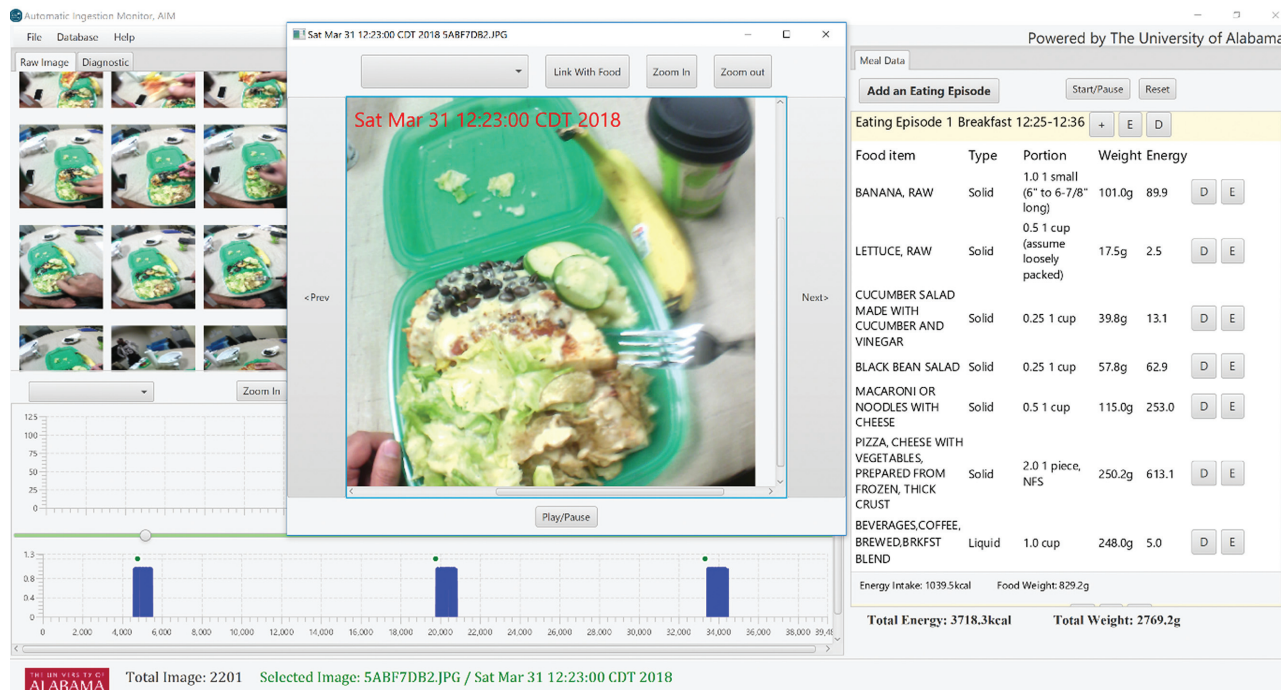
Automatic Ingestion Monitor, AIM

File Database Help

Raw Image Diagnostic

Zoom In

125
100
75
50
25
0

1.3
0.8
0.6
0.4
0.2
0

0 2,000 4,000 6,000 8,000 10,000 12,000 14,000 16,000 18,000 20,000 22,000 24,000 26,000 28,000 30,000 32,000 34,000 36,000 38,000 39,4

Sat Mar 31 12:23:00 CDT 2018 5ABF7DB2.JPG

Link With Food Zoom In Zoom out

<Prev

Sat Mar 31 12:23:00 CDT 2018

Next>

Play/Pause

Powered by The University of Alabama

Meal Data

Add an Eating Episode Start/Pause Reset

Eating Episode 1 Breakfast 12:25-12:36 + E D

| Food item | Type | Portion | Weight | Energy | | |
|---|---|---|---|---|---|---|
| BANANA, RAW | Solid | 1.0 1 small (6" to 6-7/8" long) | 101.0g | 89.9 | D | E |
| LETTUCE, RAW | Solid | 0.5 1 cup (assume loosely packed) | 17.5g | 2.5 | D | E |
| CUCUMBER SALAD MADE WITH CUCUMBER AND VINEGAR | Solid | 0.25 1 cup | 39.8g | 13.1 | D | E |
| BLACK BEAN SALAD | Solid | 0.25 1 cup | 57.8g | 62.9 | D | E |
| MACARONI OR NOODLES WITH CHEESE | Solid | 0.5 1 cup | 115.0g | 253.0 | D | E |
| PIZZA, CHEESE WITH VEGETABLES, PREPARED FROM FROZEN, THICK CRUST | Solid | 2.0 1 piece, NFS | 250.2g | 613.1 | D | E |
| BEVERAGES,COFFEE, BREWED,BRKFST BLEND | Liquid | 1.0 cup | 248.0g | 5.0 | D | E |

Energy Intake: 1039.5kcal Food Weight: 829.2g

Total Energy: 3718.3kcal Total Weight: 2769.2g

THE UNIVERSITY OF ALABAMA

Total Image: 2201 Selected Image: 5ABF7DB2.JPG / Sat Mar 31 12:23:00 CDT 2018